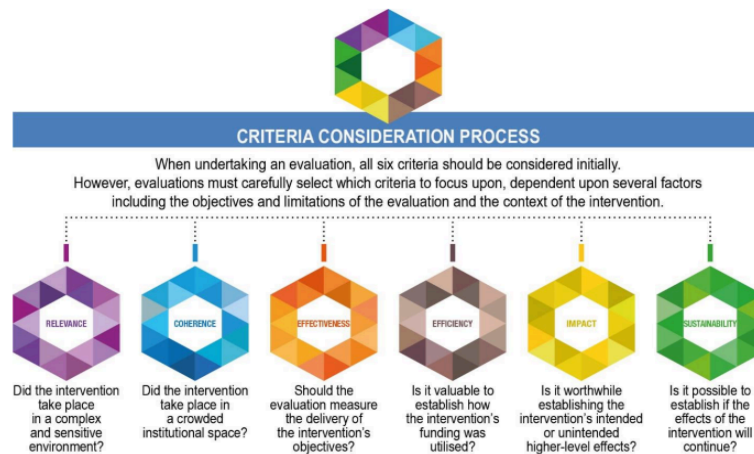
CRITERIA CONSIDERATION PROCESS

When undertaking an evaluation, all six criteria should be considered initially. However, evaluations must carefully select which criteria to focus upon, dependent upon several factors including the objectives and limitations of the evaluation and the context of the intervention.

RELEVANCE
Did the intervention take place in a complex and sensitive environment?

COHERENCE
Did the intervention take place in a crowded institutional space?

EFFECTIVENESS
Should the evaluation measure the delivery of the intervention's objectives?

EFFICIENCY
Is it valuable to establish how the intervention's funding was utilised?

IMPACT
Is it worthwhile establishing the intervention's intended or unintended higher-level effects?

SUSTAINABILITY
Is it possible to establish if the effects of the intervention will continue?